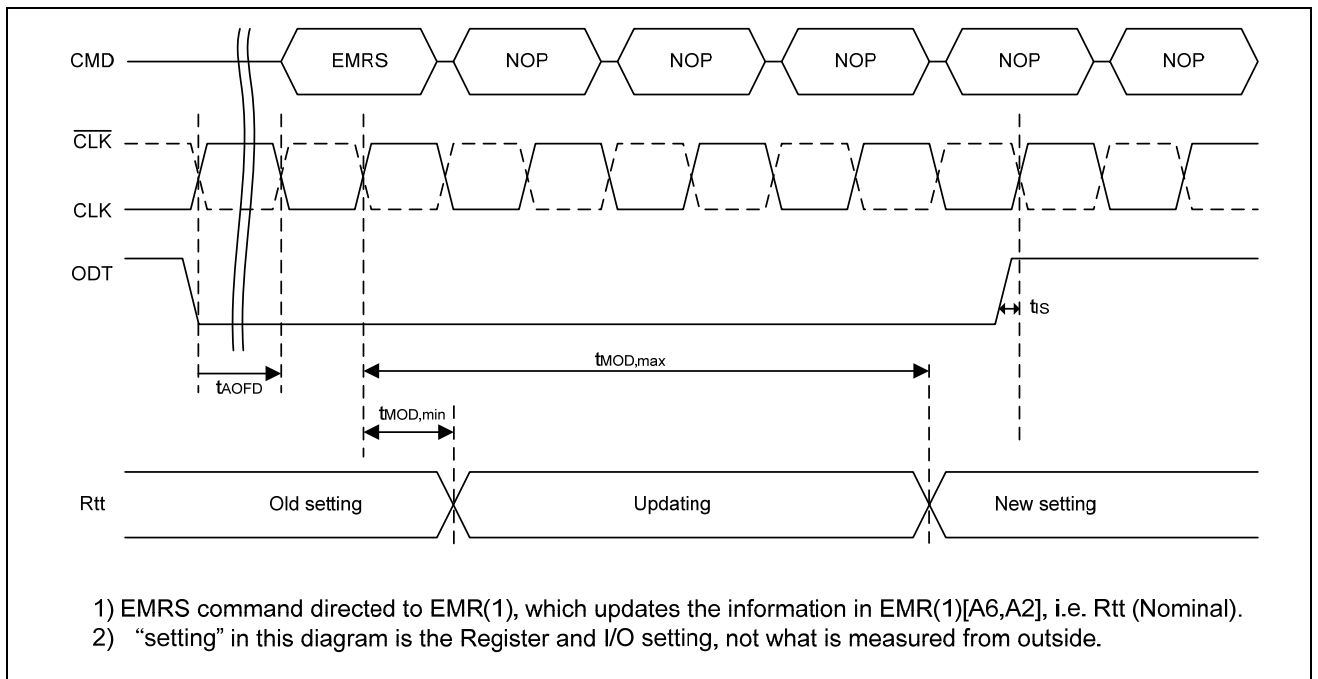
CMD
EMRS
NOP
NOP
NOP
NOP
NOP

$\overline{\text{CLK}}$
CLK
ODT

$t_{IS}$
$t_{MOD,max}$
$t_{AOFD}$
$t_{MOD,min}$

Rtt
Old setting
Updating
New setting

1) EMRS command directed to EMR(1), which updates the information in EMR(1)[A6,A2], i.e. Rtt (Nominal).
2) "setting" in this diagram is the Register and I/O setting, not what is measured from outside.